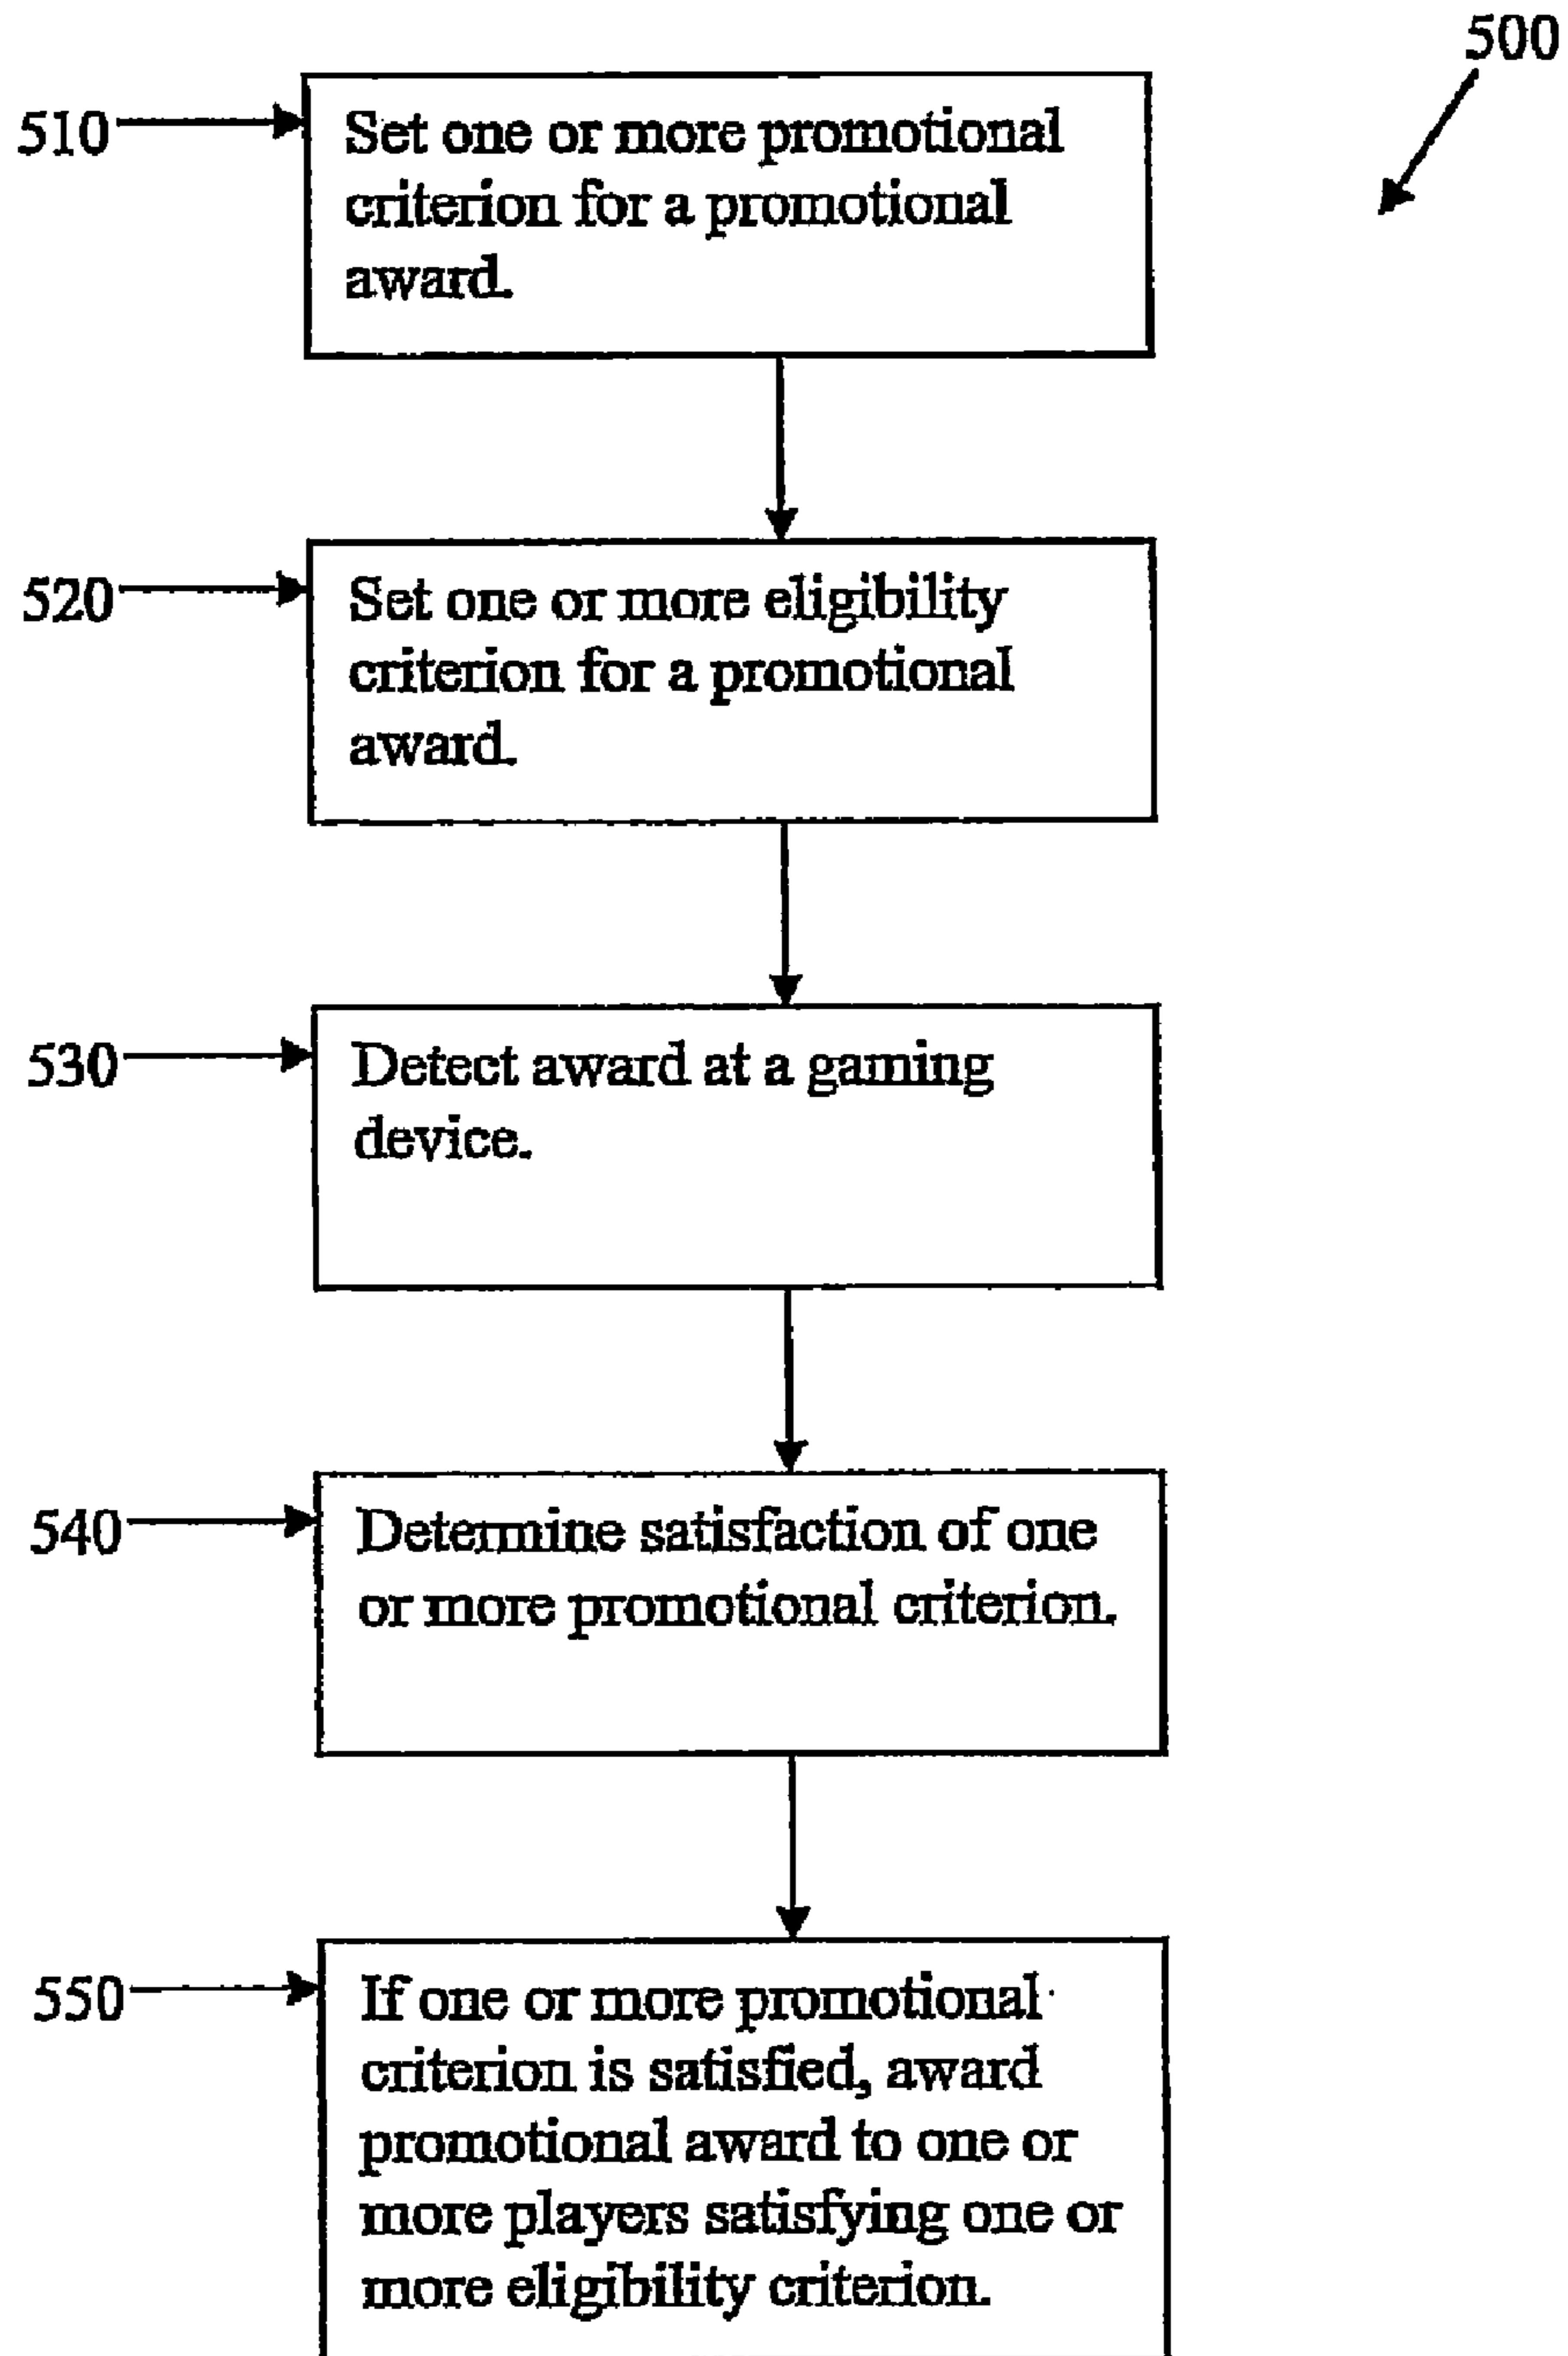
500

510

Set one or more promotional criterion for a promotional award.

520

Set one or more eligibility criterion for a promotional award.

530

Detect award at a gaming device.

540

Determine satisfaction of one or more promotional criterion.

550

If one or more promotional criterion is satisfied, award promotional award to one or more players satisfying one or more eligibility criterion.